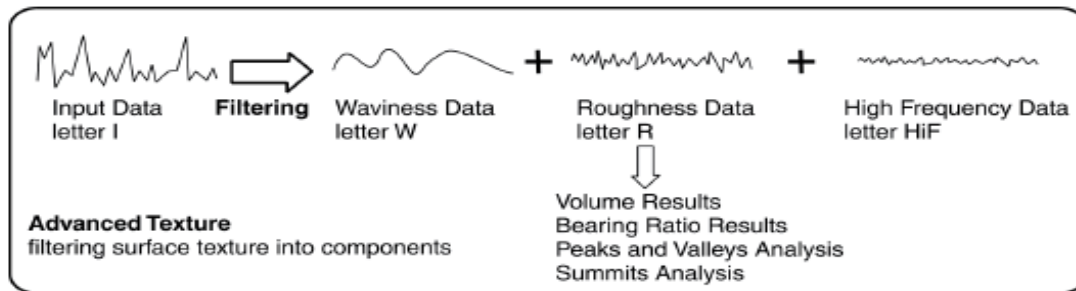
Input Data
letter I

Filtering

Waviness Data
letter W

+

Roughness Data
letter R

+

High Frequency Data
letter HiF

Volume Results
Bearing Ratio Results
Peaks and Valleys Analysis
Summits Analysis

Advanced Texture
filtering surface texture into components